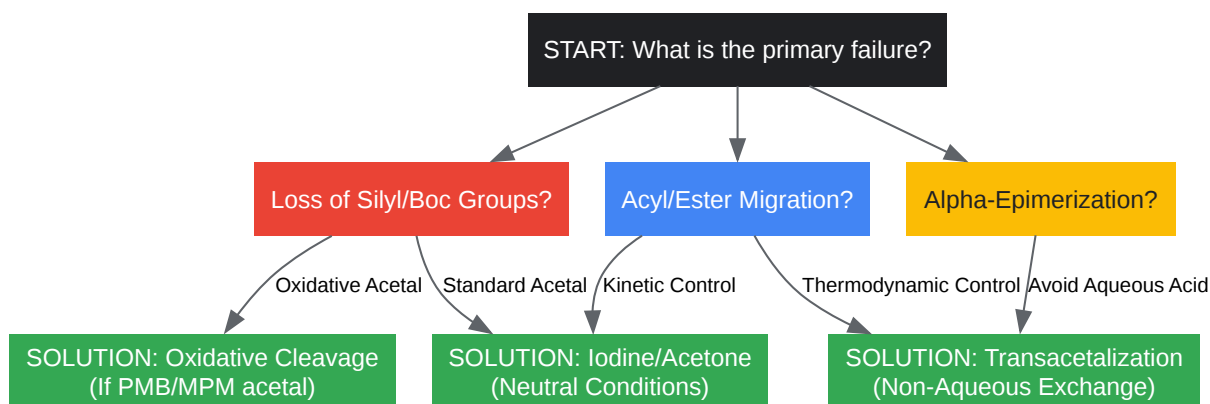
START: What is the primary failure?

Loss of Silyl/Boc Groups?

Acyl/Ester Migration?

Alpha-Epimerization?

Oxidative Acetal

Standard Acetal

Kinetic Control

Thermodynamic Control

Avoid Aqueous Acid

SOLUTION: Oxidative Cleavage (If PMB/MPM acetal)

SOLUTION: Iodine/Acetone (Neutral Conditions)

SOLUTION: Transacetalization (Non-Aqueous Exchange)